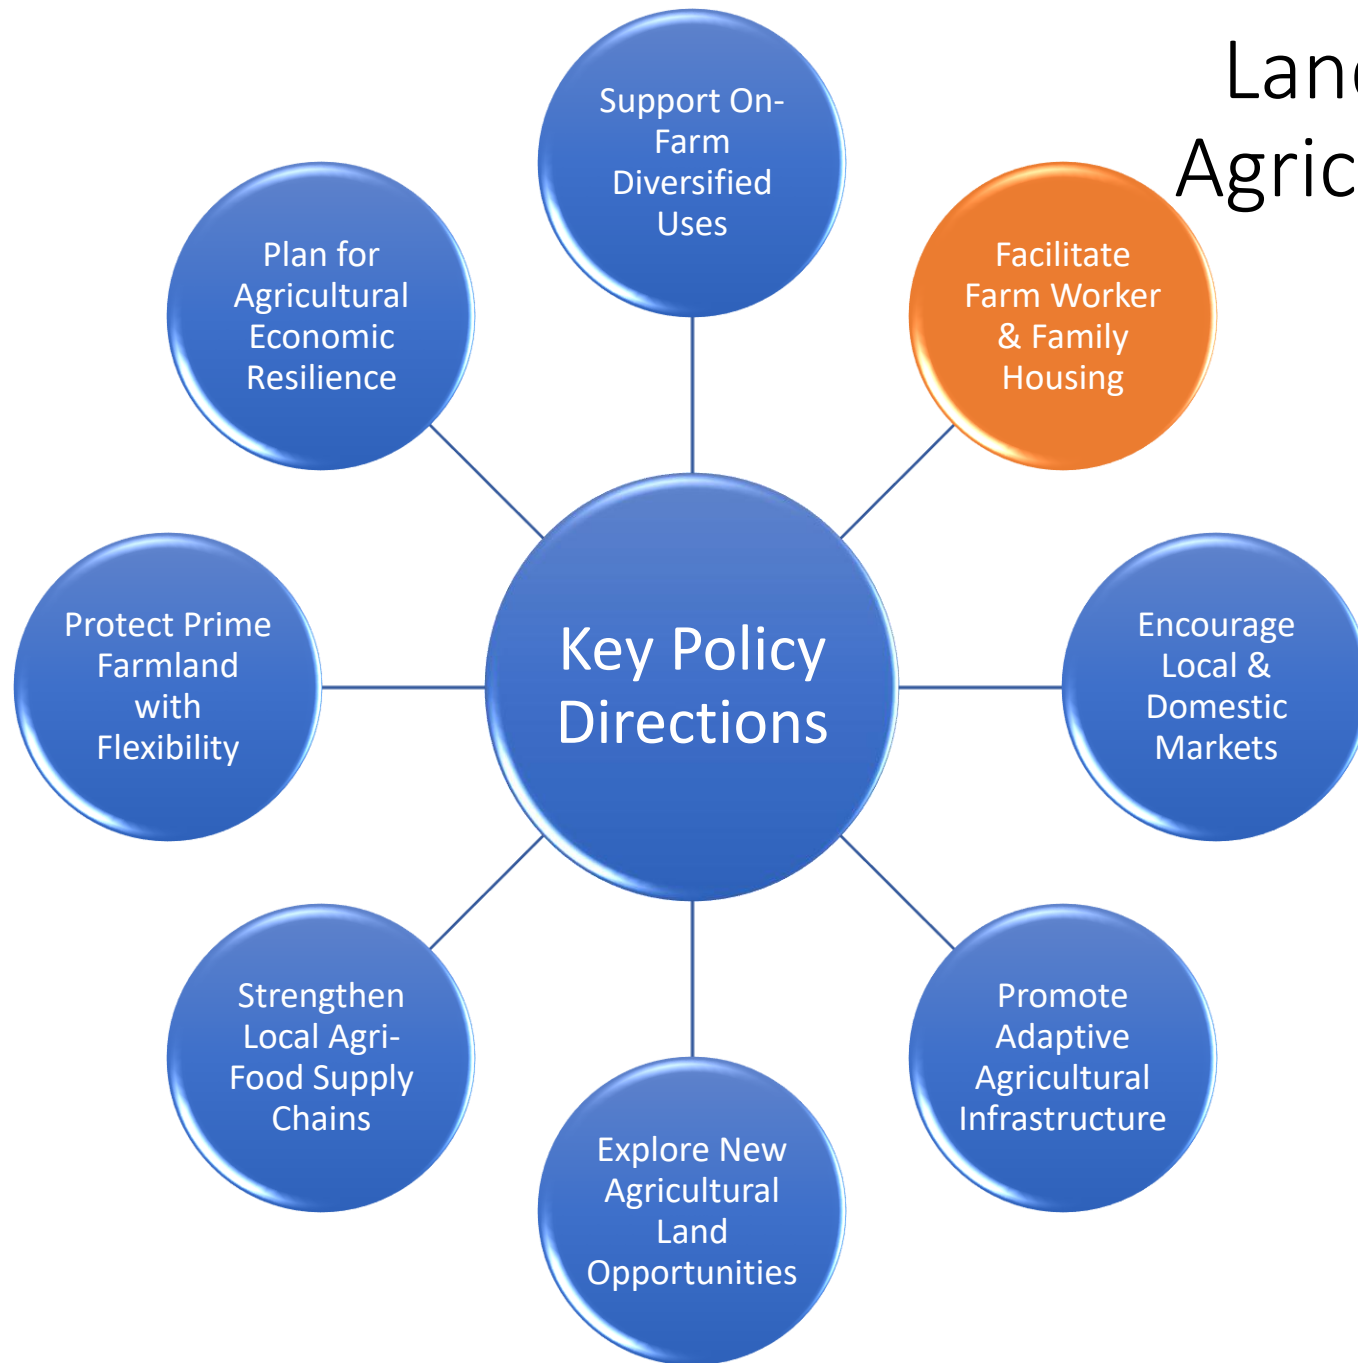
Lan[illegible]
Agric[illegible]

Key Policy Directions

Support On-Farm Diversified Uses

Facilitate Farm Worker & Family Housing

Encourage Local & Domestic Markets

Promote Adaptive Agricultural Infrastructure

Explore New Agricultural Land Opportunities

Strengthen Local Agri-Food Supply Chains

Protect Prime Farmland with Flexibility

Plan for Agricultural Economic Resilience